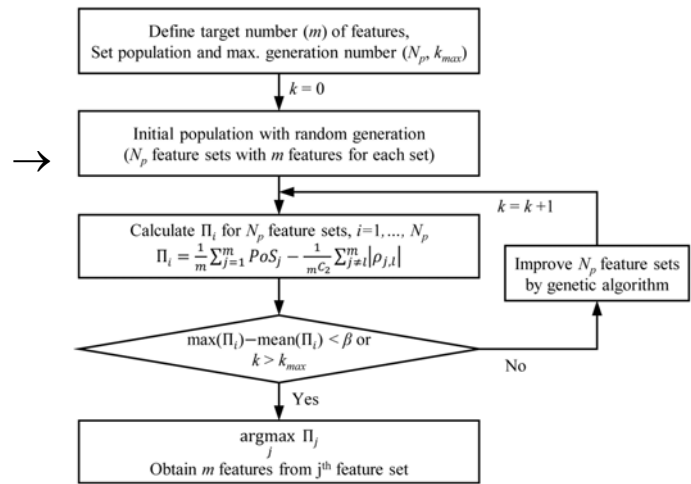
Define target number ($m$) of features, Set population and max. generation number ($N_p$, $k_{max}$)

$k = 0$

Initial population with random generation ($N_p$ feature sets with $m$ features for each set)

$k = k + 1$

Calculate $\Pi_i$ for $N_p$ feature sets, $i$=1, ..., $N_p$
$\Pi_i = \frac{1}{m}\sum_{j=1}^{m} PoS_j - \frac{1}{{}_mC_2}\sum_{j\neq l}^{m}|\rho_{j,l}|$

Improve $N_p$ feature sets by genetic algorithm

$\max(\Pi_i) - \text{mean}(\Pi_i) < \beta$ or $k > k_{max}$

No

Yes

$\underset{j}{\text{argmax}}\ \Pi_j$
Obtain $m$ features from j$^{\text{th}}$ feature set